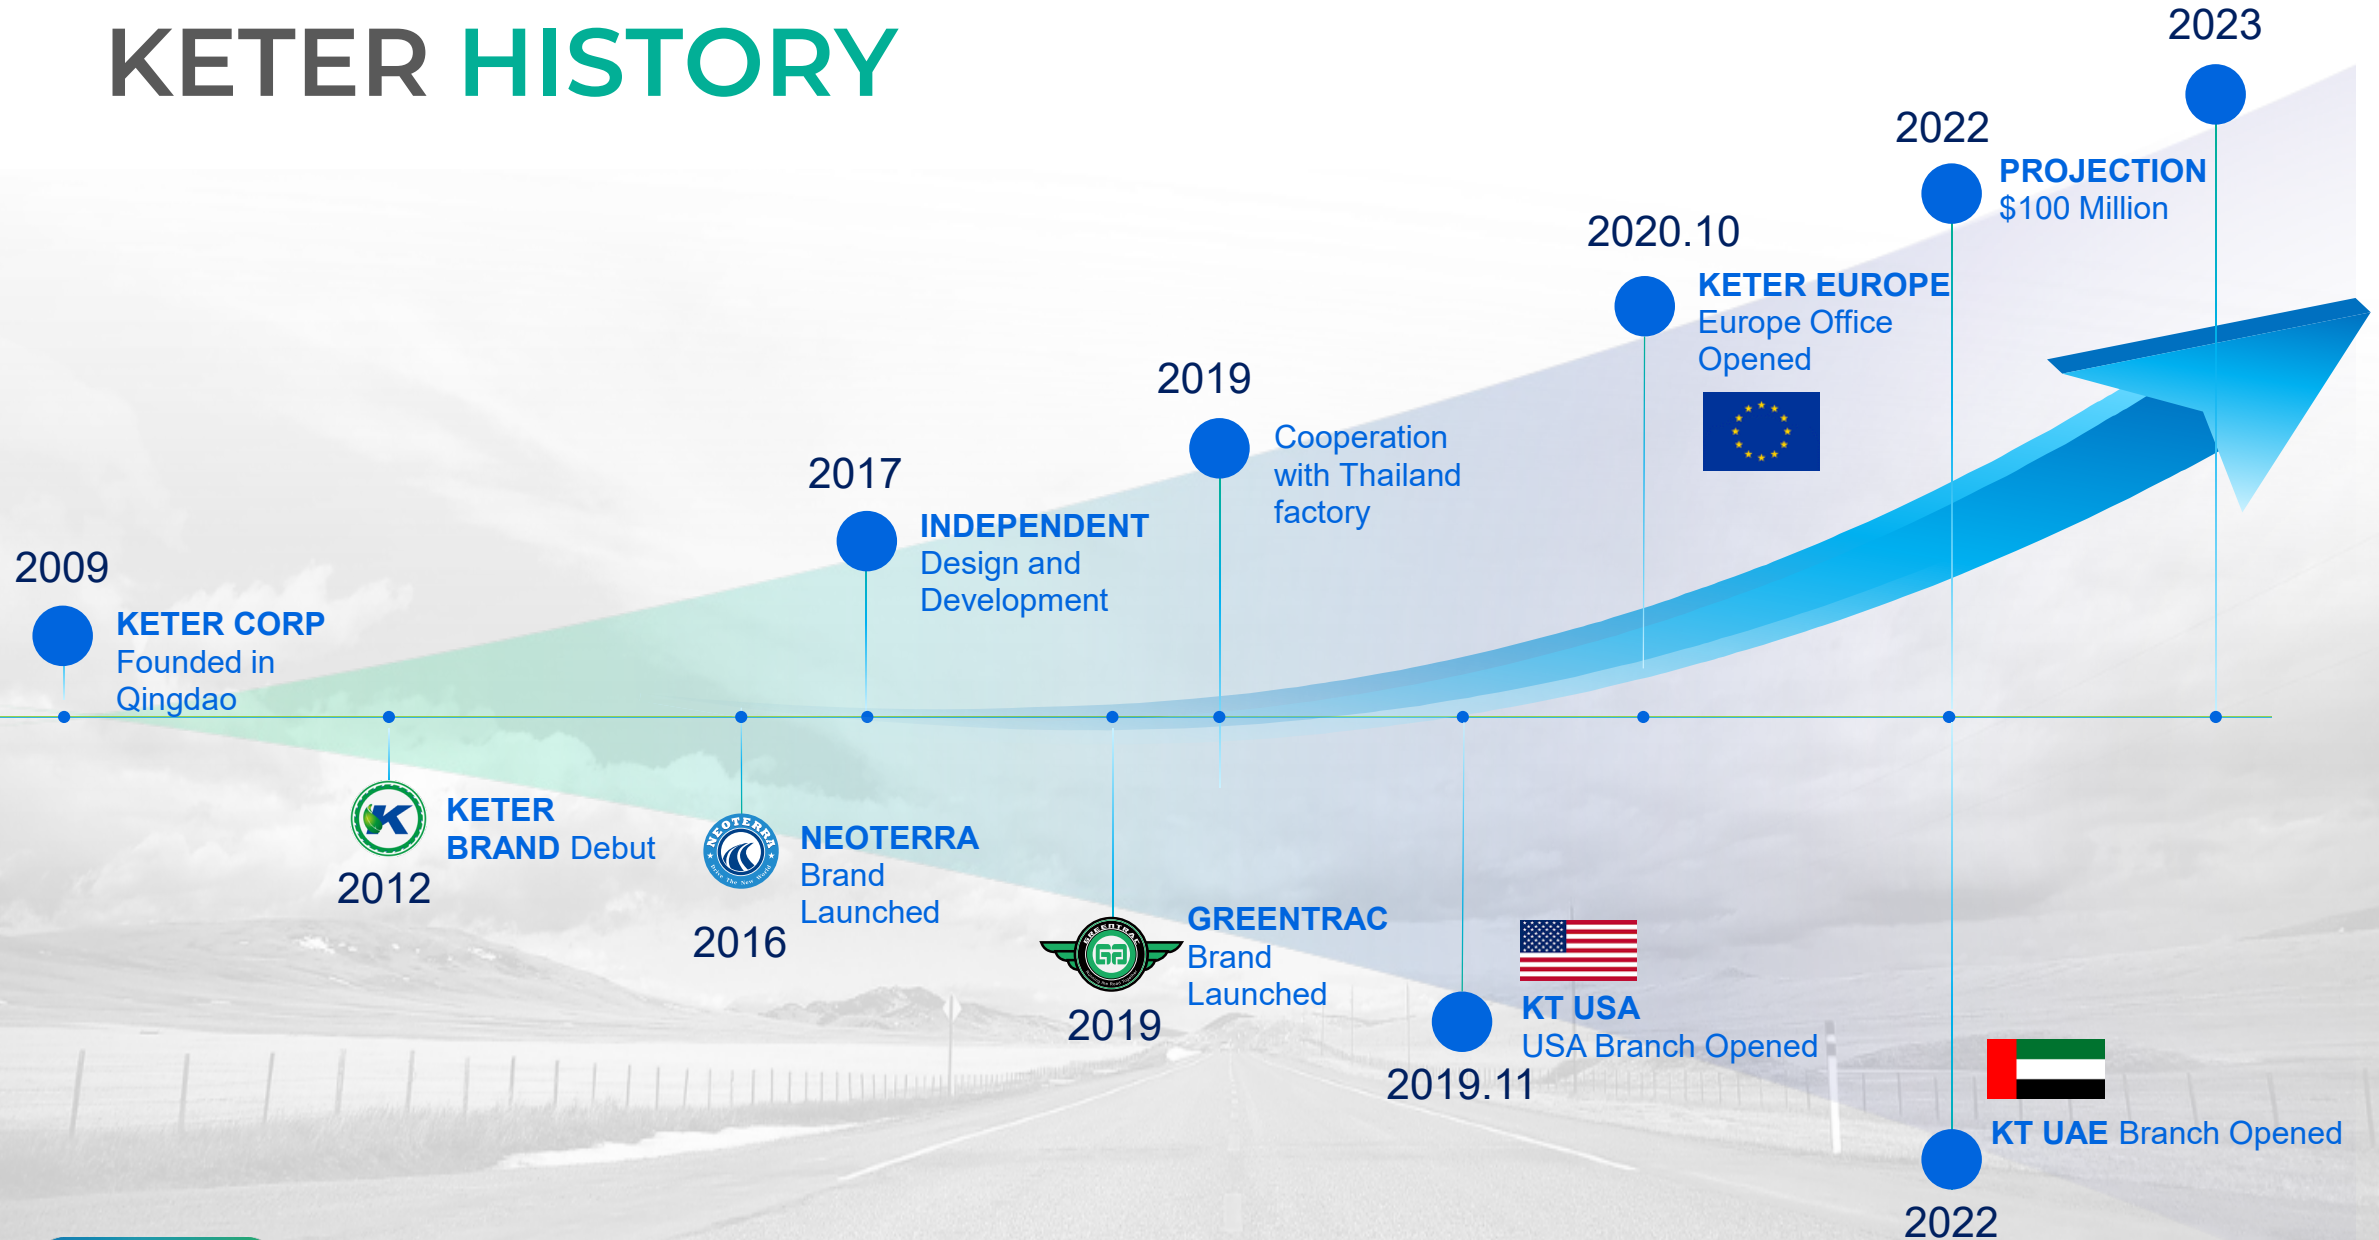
KETER HISTORY

2009
KETER CORP
Founded in Qingdao

2012
KETER BRAND Debut

2016
NEOTERRA Brand Launched

2017
INDEPENDENT Design and Development

2019
GREENTRAC Brand Launched

2019
Cooperation with Thailand factory

2019.11
KT USA
USA Branch Opened

2020.10
KETER EUROPE
Europe Office Opened

2022
KT UAE Branch Opened

2022
PROJECTION
$100 Million

2023